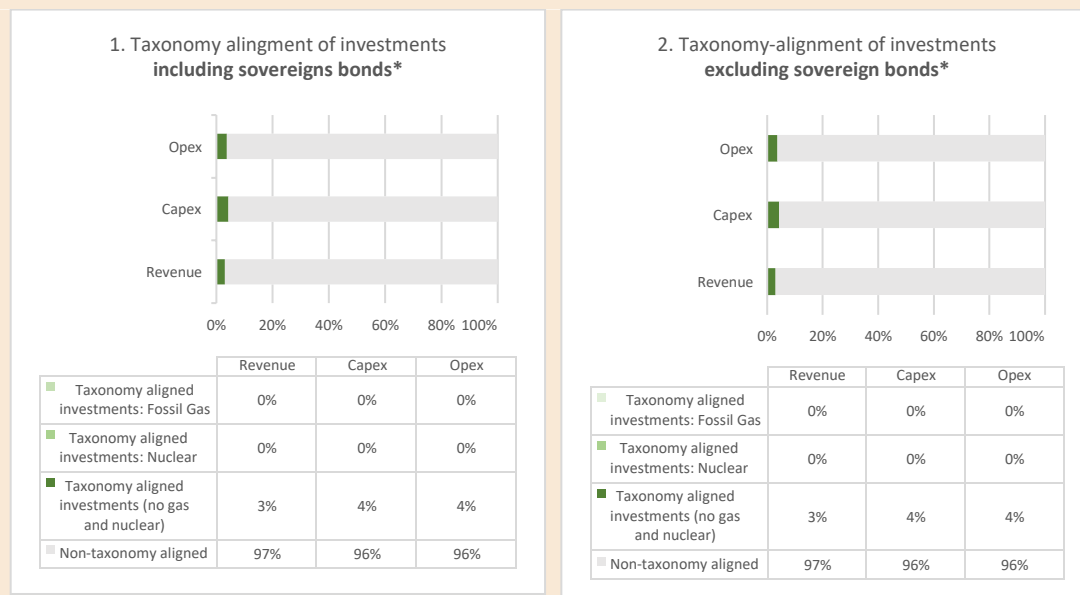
1. Taxonomy alignment of investments
**including sovereigns bonds***

Opex
Capex
Revenue

0% 20% 40% 60% 80% 100%

| | Revenue | Capex | Opex |
|---|---|---|---|
| Taxonomy aligned investments: Fossil Gas | 0% | 0% | 0% |
| Taxonomy aligned investments: Nuclear | 0% | 0% | 0% |
| Taxonomy aligned investments (no gas and nuclear) | 3% | 4% | 4% |
| Non-taxonomy aligned | 97% | 96% | 96% |

2. Taxonomy-alignment of investments
**excluding sovereign bonds***

Opex
Capex
Revenue

0% 20% 40% 60% 80% 100%

| | Revenue | Capex | Opex |
|---|---|---|---|
| Taxonomy aligned investments: Fossil Gas | 0% | 0% | 0% |
| Taxonomy aligned investments: Nuclear | 0% | 0% | 0% |
| Taxonomy aligned investments (no gas and nuclear) | 3% | 4% | 4% |
| Non-taxonomy aligned | 97% | 96% | 96% |